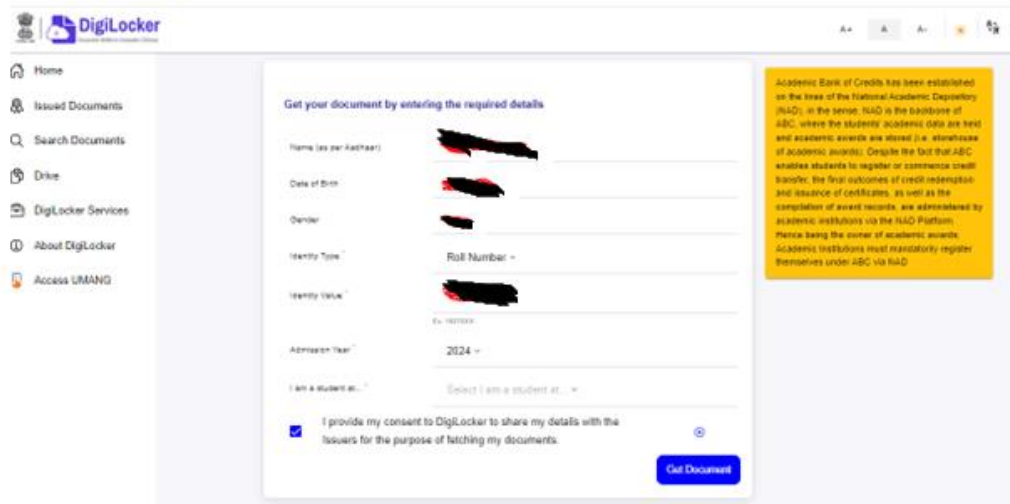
DigiLocker
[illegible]

A+ A A-

Home
Issued Documents
Search Documents
Drive
DigiLocker Services
About DigiLocker
Access UMANG

Get your document by entering the required details

Name (as per Aadhaar)
Date of Birth
Gender
Identity Type*
Roll Number
Identity Value*
Eg. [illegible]
Admission Year*
2024
I am a student at...*
Select I am a student at...

I provide my consent to DigiLocker to share my details with the Issuers for the purpose of fetching my documents.

Get Document

Academic Bank of Credits has been established on the lines of the National Academic Depository (NAD), in the sense, NAD is the backbone of ABC, where the students' academic data are held and academic awards are stored (i.e. storehouse of academic awards). Despite the fact that ABC enables students to register or commence credit transfer, the final outcomes of credit redemption and issuance of certificates, as well as the compilation of award records, are administered by academic institutions via the NAD Platform. Hence being the owner of academic awards, Academic Institutions must mandatorily register themselves under ABC via NAD